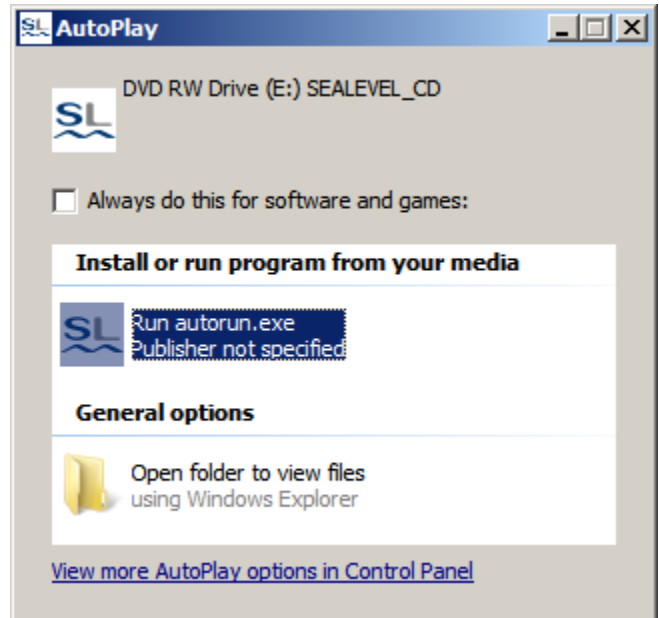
SL AutoPlay

SL DVD RW Drive (E:) SEALEVEL_CD

Always do this for software and games:

Install or run program from your media

SL Run autorun.exe
Publisher not specified

General options

Open folder to view files
using Windows Explorer

View more AutoPlay options in Control Panel